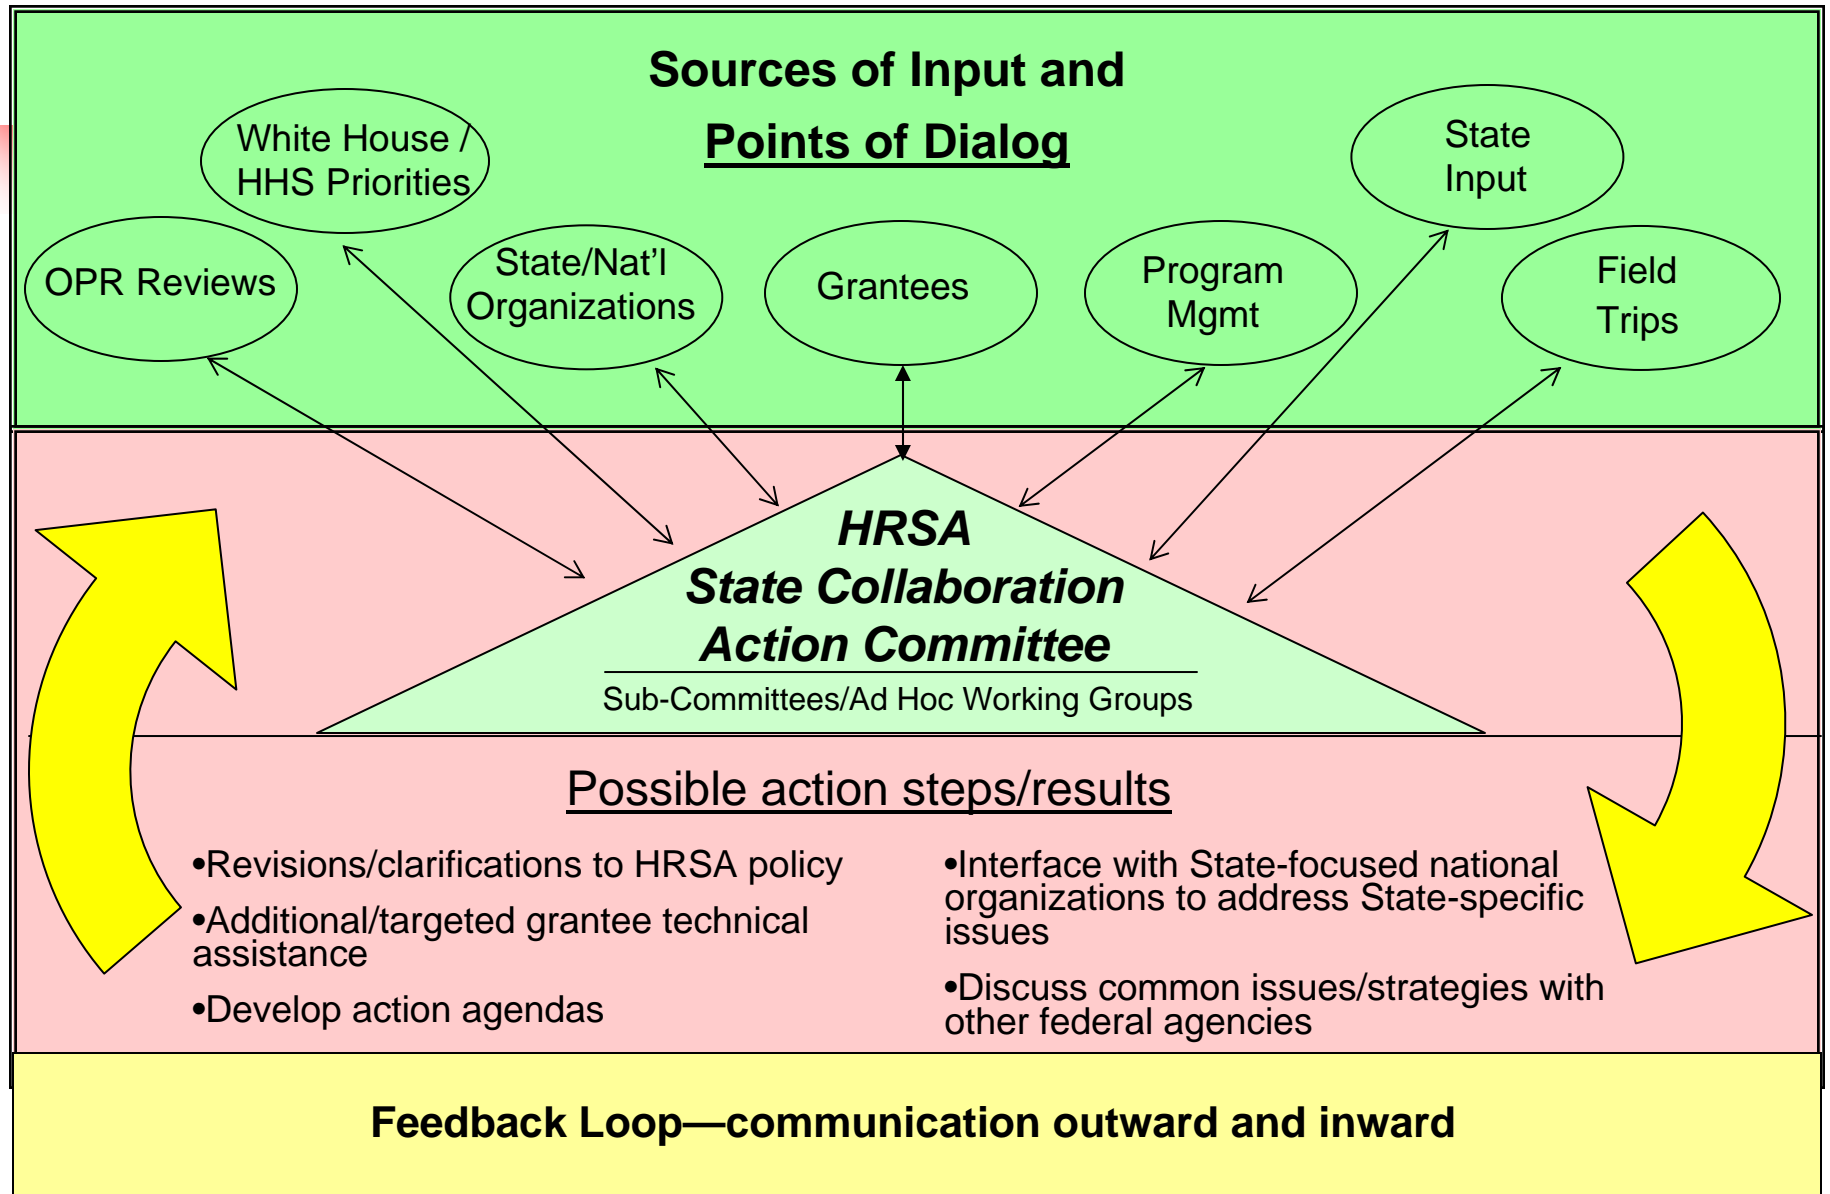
Sources of Input and

Points of Dialog

White House / HHS Priorities

State Input

OPR Reviews

State/Nat'l Organizations

Grantees

Program Mgmt

Field Trips

HRSA
State Collaboration
Action Committee

Sub-Committees/Ad Hoc Working Groups

Possible action steps/results

•Revisions/clarifications to HRSA policy

•Additional/targeted grantee technical assistance

•Develop action agendas

•Interface with State-focused national organizations to address State-specific issues

•Discuss common issues/strategies with other federal agencies

Feedback Loop—communication outward and inward